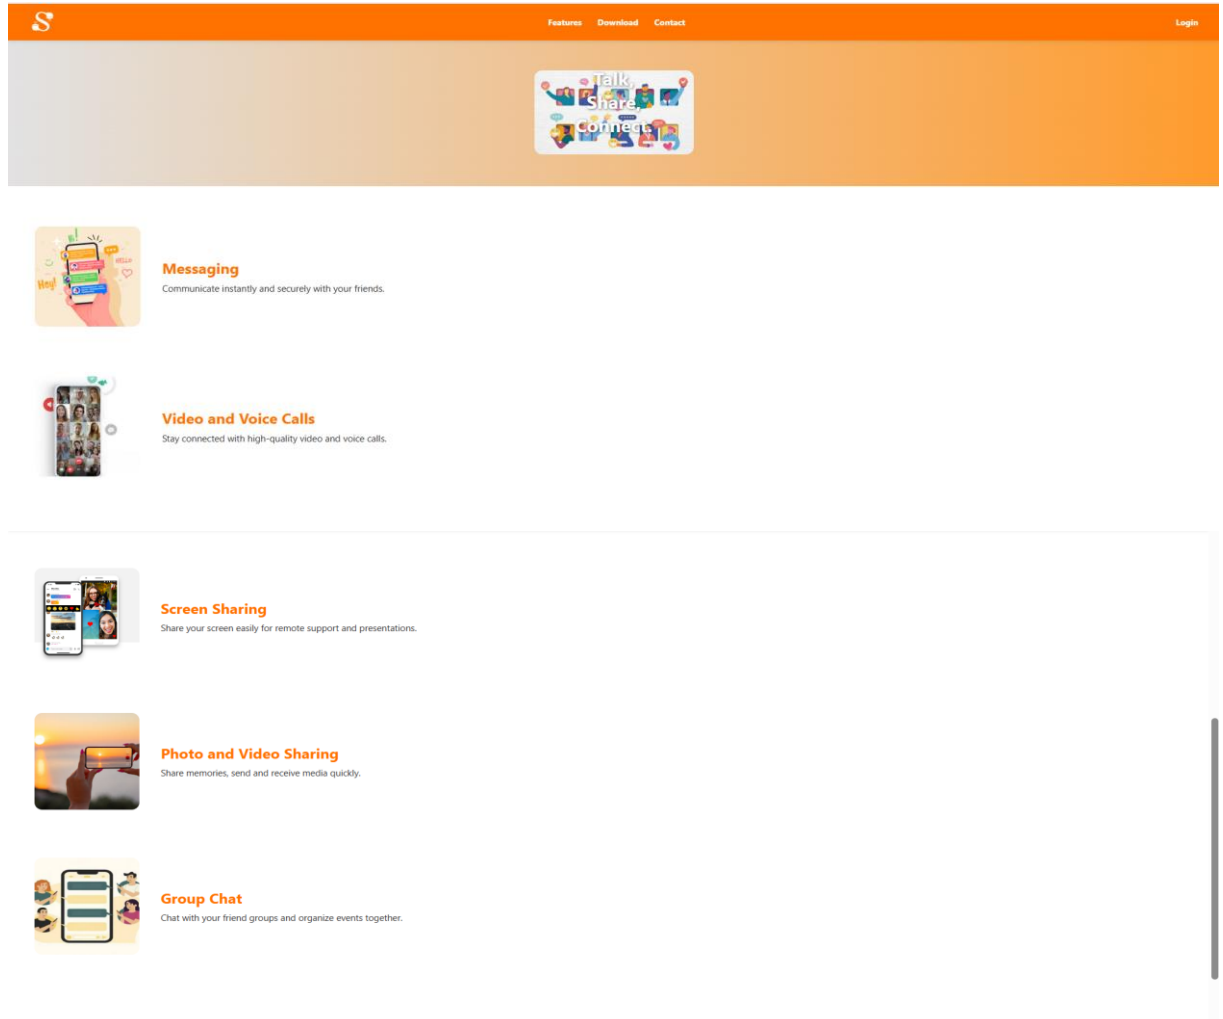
S

Features Download Contact

Login

Talk, Share, Connect

Hey! HELLO

Messaging

Communicate instantly and securely with your friends.

Video and Voice Calls

Stay connected with high-quality video and voice calls.

Screen Sharing

Share your screen easily for remote support and presentations.

Photo and Video Sharing

Share memories, send and receive media quickly.

Group Chat

Chat with your friend groups and organize events together.